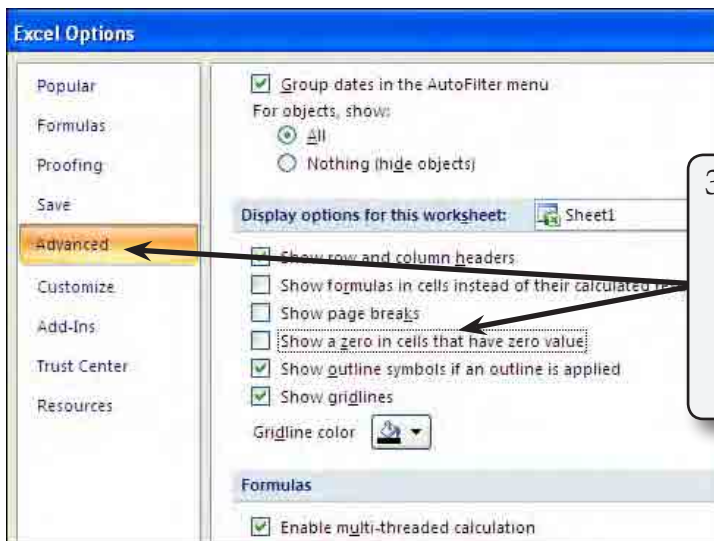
Excel Options

Popular
Formulas
Proofing
Save
Advanced
Customize
Add-Ins
Trust Center
Resources

Group dates in the AutoFilter menu
For objects, show:
All
Nothing (hide objects)

Display options for this worksheet: Sheet1

Show row and column headers
Show formulas in cells instead of their calculated re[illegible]
Show page breaks
Show a zero in cells that have zero value
Show outline symbols if an outline is applied
Show gridlines
Gridline color

Formulas

Enable multi-threaded calculation

3